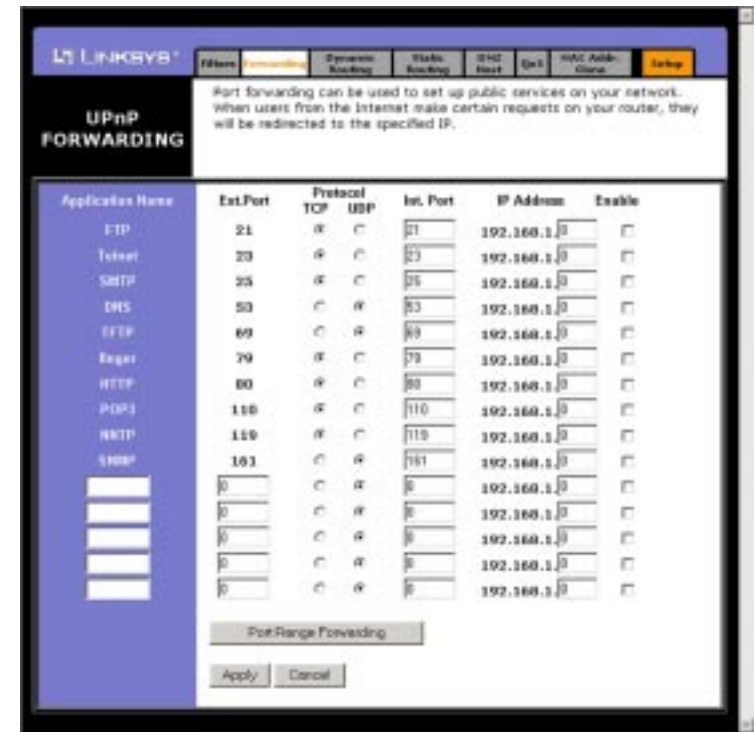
LINKSYS®

Filters | Forwarding | Dynamic Routing | Static Routing | DMZ Host | QoS | MAC Addr. Clone | Setup

UPnP FORWARDING

Port forwarding can be used to set up public services on your network. When users from the Internet make certain requests on your router, they will be redirected to the specified IP.

| Application Name | Ext.Port | Protocol TCP | Protocol UDP | Int. Port | IP Address | Enable |
|---|---|---|---|---|---|---|
| FTP | 21 | | | 21 | 192.168.1. 0 | |
| Telnet | 23 | | | 23 | 192.168.1. 0 | |
| SMTP | 25 | | | 25 | 192.168.1. 0 | |
| DNS | 53 | | | 53 | 192.168.1. 0 | |
| TFTP | 69 | | | 69 | 192.168.1. 0 | |
| finger | 79 | | | 79 | 192.168.1. 0 | |
| HTTP | 80 | | | 80 | 192.168.1. 0 | |
| POP3 | 110 | | | 110 | 192.168.1. 0 | |
| NNTP | 119 | | | 119 | 192.168.1. 0 | |
| SNMP | 161 | | | 161 | 192.168.1. 0 | |
| | 0 | | | 0 | 192.168.1. 0 | |
| | 0 | | | 0 | 192.168.1. 0 | |
| | 0 | | | 0 | 192.168.1. 0 | |
| | 0 | | | 0 | 192.168.1. 0 | |
| | 0 | | | 0 | 192.168.1. 0 | |

Port Range Forwarding

Apply | Cancel